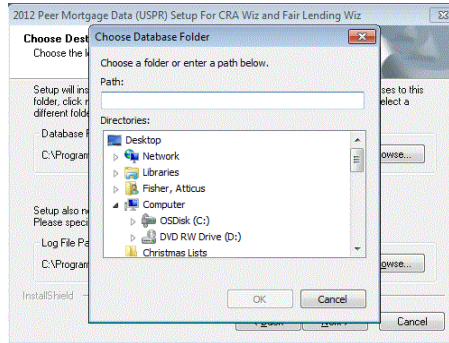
2012 Peer Mortgage Data (USPR) Setup For CRA Wiz and Fair Lending Wiz

Choose Dest
Choose the l

Setup will ins
folder, click n
different folde

Database F
C:\Program

Setup also n
Please speci

Log File Pa
C:\Program

InstallShield

ses to this
elect a

owse...

owse...

Cancel

Choose Database Folder

Choose a folder or enter a path below.

Path:

Directories:

Desktop
Network
Libraries
Fisher, Atticus
Computer
OSDisk (C:)
DVD RW Drive (D:)
Christmas Lists

OK
Cancel